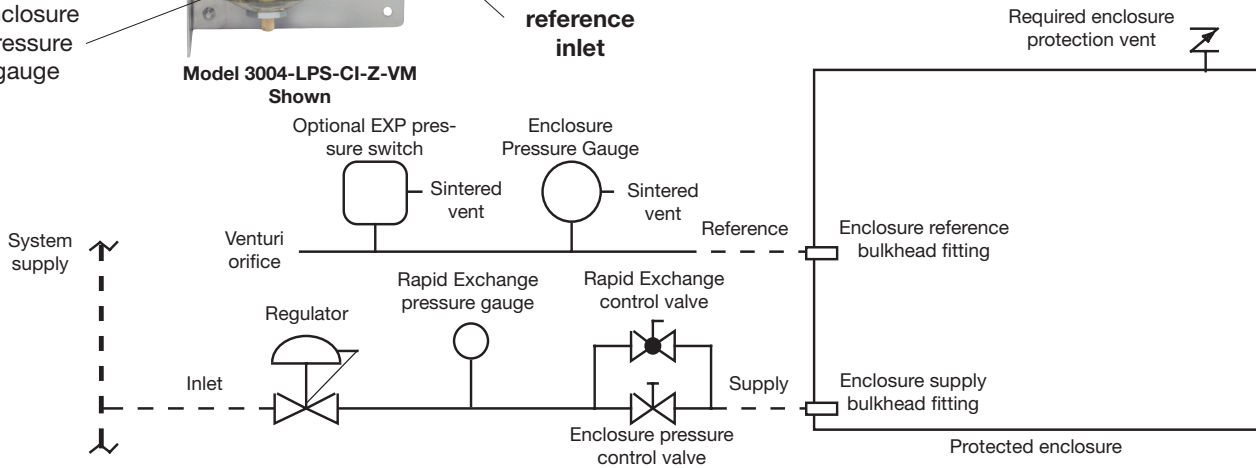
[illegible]closure
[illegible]ressure
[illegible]gauge

Model 3004-LPS-CI-Z-VM
Shown

reference
inlet

Required enclosure
protection vent

Optional EXP pressure switch

Enclosure
Pressure Gauge

Sintered
vent

Sintered
vent

System
supply

Venturi
orifice

Reference

Enclosure reference
bulkhead fitting

Regulator

Rapid Exchange
pressure gauge

Rapid Exchange
control valve

Inlet

Supply

Enclosure supply
bulkhead fitting

Enclosure pressure
control valve

Protected enclosure